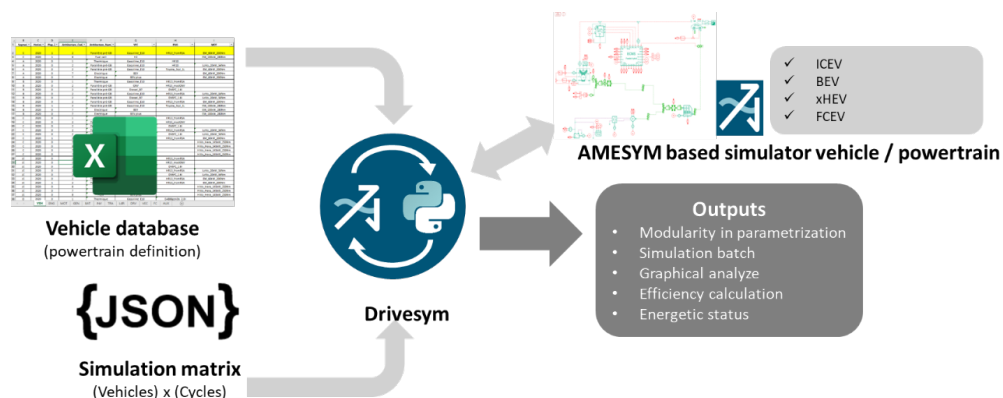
Vehicle database
(powertrain definition)

{JSON}

Simulation matrix
(Vehicles) x (Cycles)

Drivesym

ICEV
BEV
xHEV
FCEV

AMESYM based simulator vehicle / powertrain

Outputs
• Modularity in parametrization
• Simulation batch
• Graphical analyze
• Efficiency calculation
• Energetic status